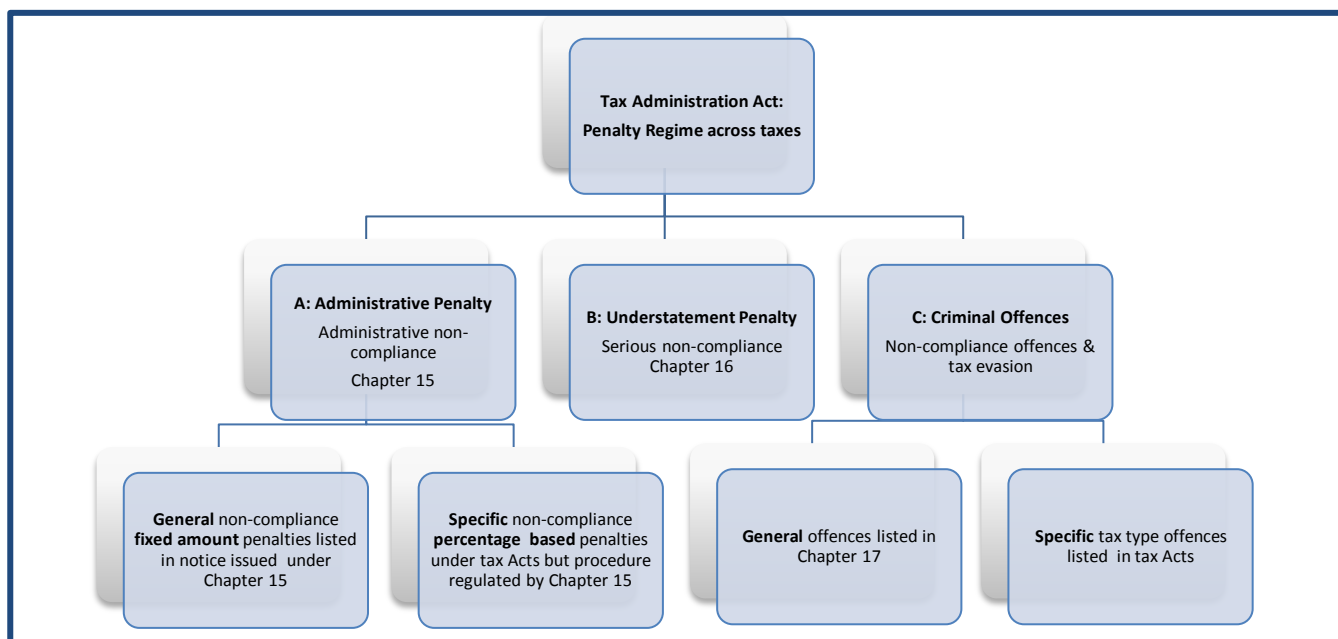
Tax Administration Act:
Penalty Regime across taxes

A: Administrative Penalty
Administrative non-compliance
Chapter 15

B: Understatement Penalty
Serious non-compliance
Chapter 16

C: Criminal Offences
Non-compliance offences & tax evasion

General non-compliance fixed amount penalties listed in notice issued under Chapter 15

Specific non-compliance percentage based penalties under tax Acts but procedure regulated by Chapter 15

General offences listed in Chapter 17

Specific tax type offences listed in tax Acts